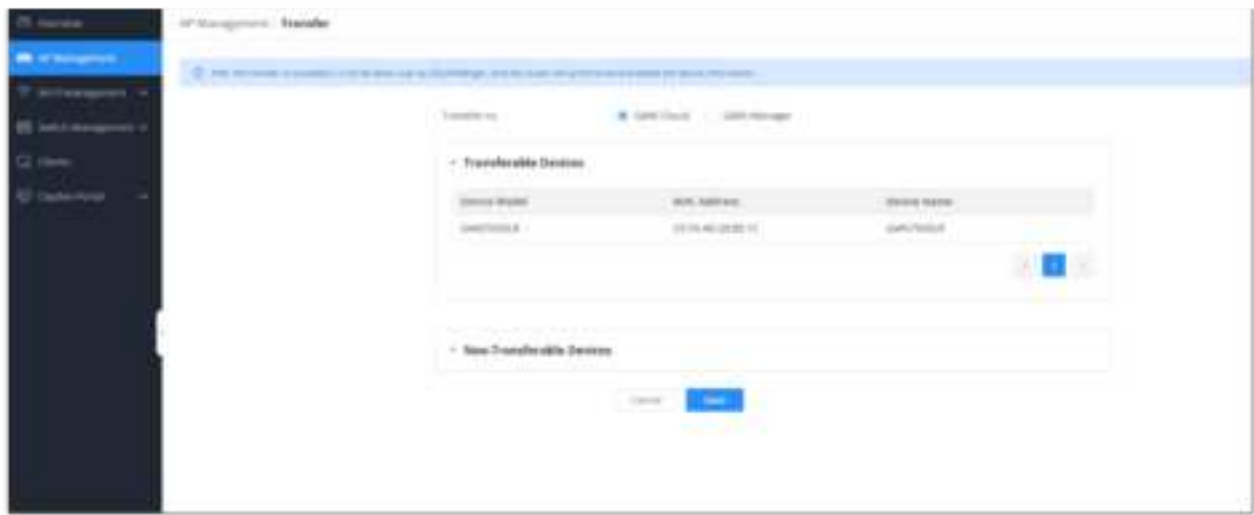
Overview

AP Management

SSID Management

Switch Management

Clients

Captive Portal

AP Management / Transfer

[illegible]

Transfer to

GWN Cloud

GWN Manager

Transferable Devices

| Device Model | MAC Address | Device Name |
|---|---|---|
| GWN7630LR | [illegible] | GWN7630LR |

1

Non-Transferable Devices

Cancel

Save